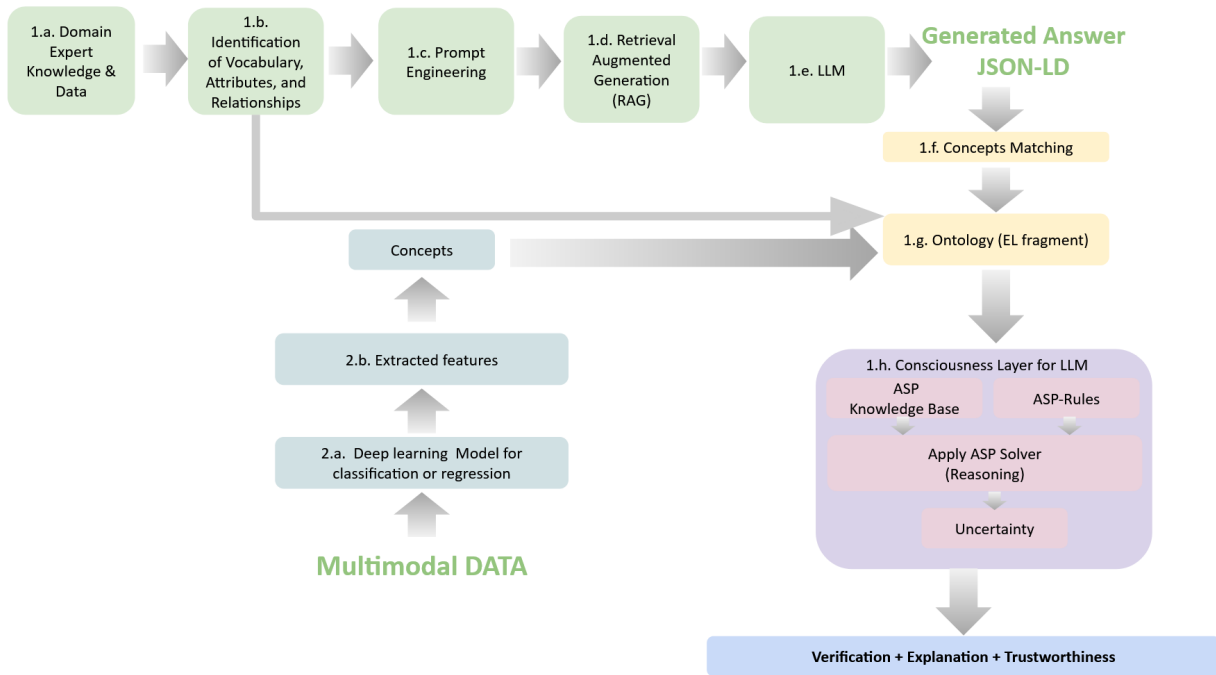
1.a. Domain Expert Knowledge & Data

1.b. Identification of Vocabulary, Attributes, and Relationships

1.c. Prompt Engineering

1.d. Retrieval Augmented Generation (RAG)

1.e. LLM

Generated Answer JSON-LD

1.f. Concepts Matching

Concepts

1.g. Ontology (EL fragment)

2.b. Extracted features

1.h. Consciousness Layer for LLM

ASP Knowledge Base

ASP-Rules

Apply ASP Solver (Reasoning)

2.a. Deep learning Model for classification or regression

Uncertainty

Multimodal DATA

Verification + Explanation + Trustworthiness